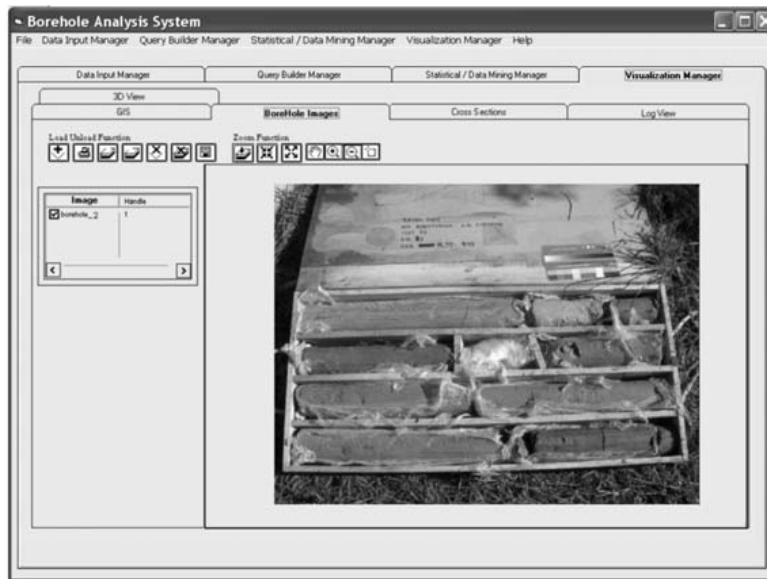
Borehole Analysis System

File Data Input Manager Query Builder Manager Statistical / Data Mining Manager Visualization Manager Help

Data Input Manager | Query Builder Manager | Statistical / Data Mining Manager | Visualization Manager

3D View

GIS | BoreHole Images | Cross Sections | Log View

Load Unload Function

Zoom Function

| Image | Handle |
|---|---|
| borehole_2 | 1 |